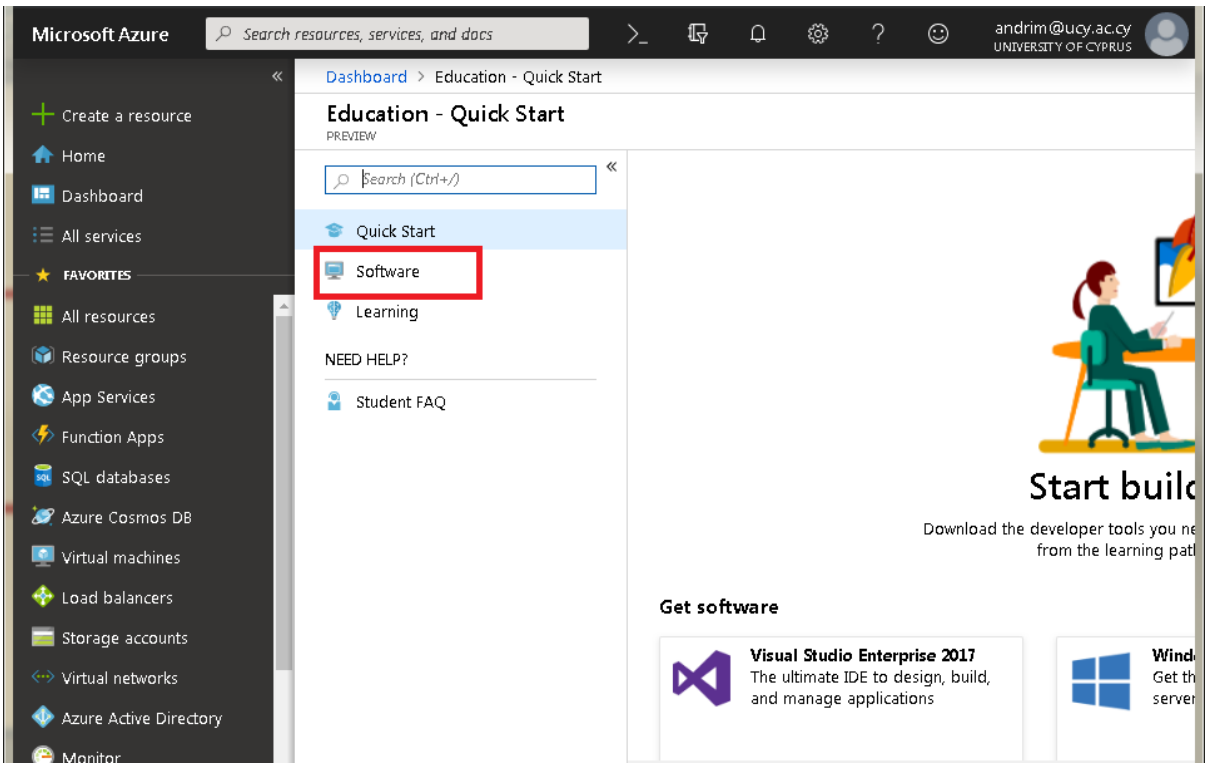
Microsoft Azure

Search resources, services, and docs

andrim@ucy.ac.cy
UNIVERSITY OF CYPRUS

«

Create a resource
Home
Dashboard
All services
FAVORITES
All resources
Resource groups
App Services
Function Apps
SQL databases
Azure Cosmos DB
Virtual machines
Load balancers
Storage accounts
Virtual networks
Azure Active Directory
Monitor

Dashboard > Education - Quick Start

Education - Quick Start
PREVIEW

Search (Ctrl+/)

«

Quick Start
Software
Learning
NEED HELP?
Student FAQ

Start buil

Download the developer tools you ne
from the learning pat

Get software

Visual Studio Enterprise 2017
The ultimate IDE to design, build, and manage applications

Wind
Get th
serve